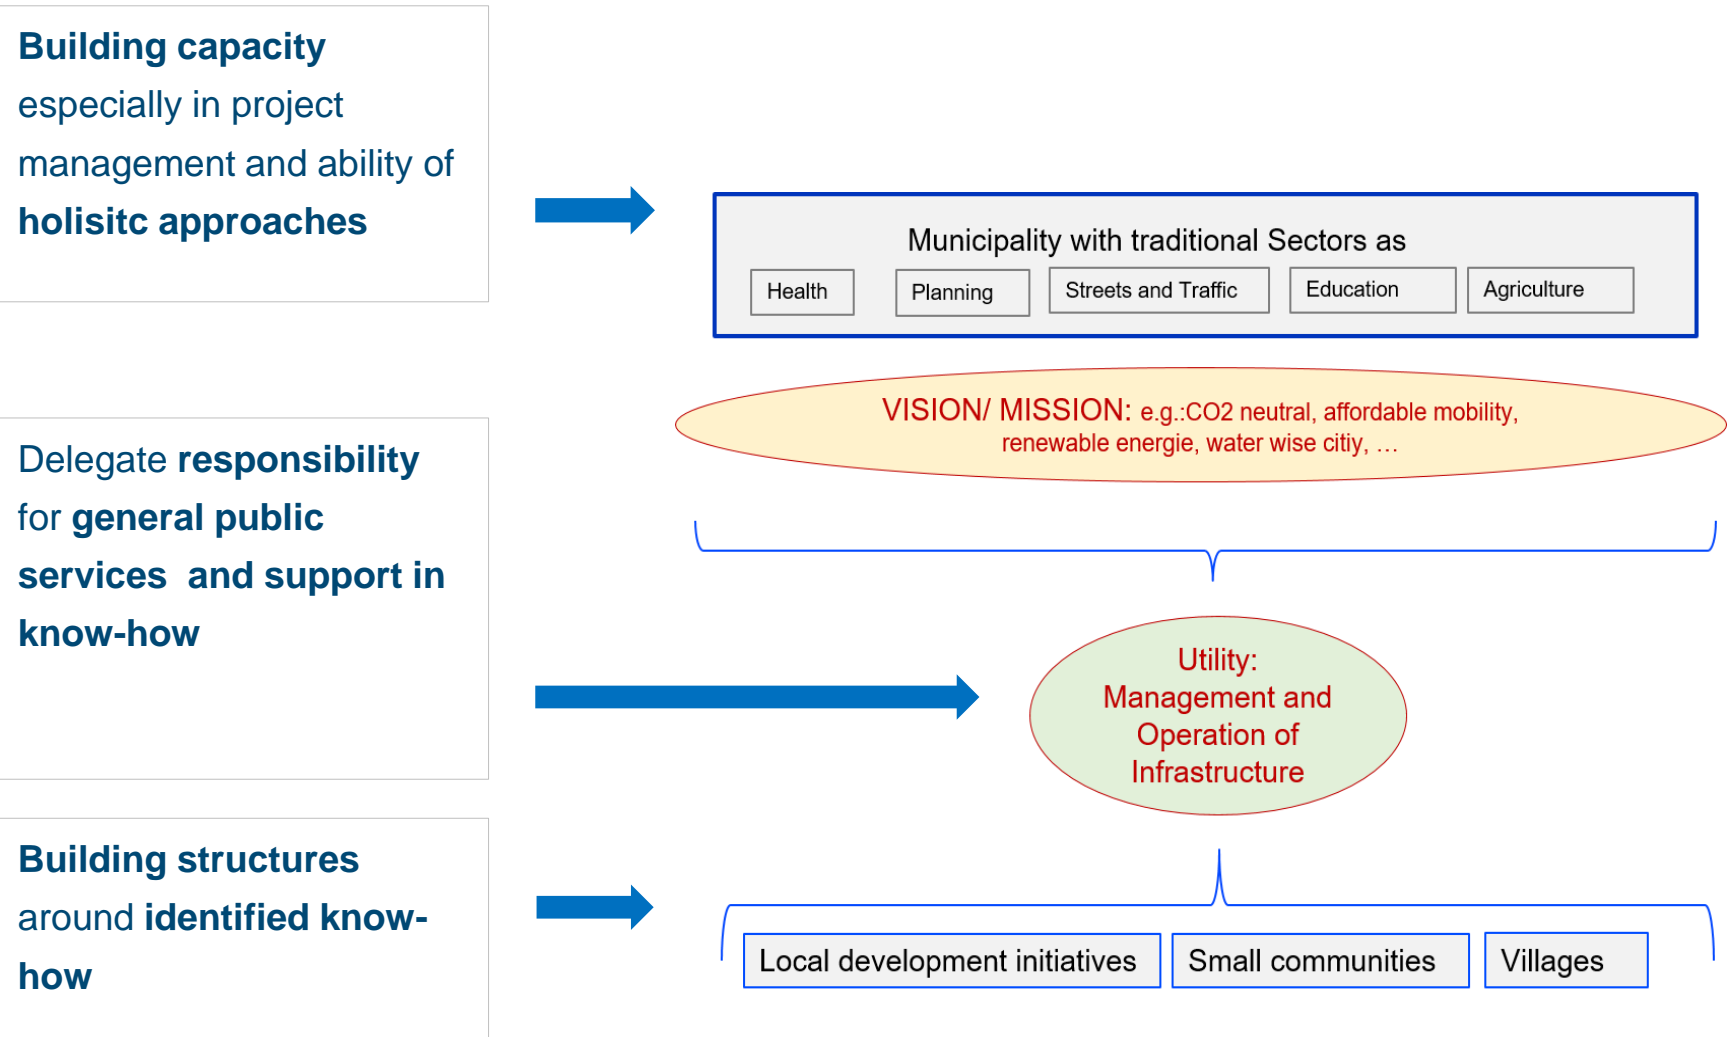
Building capacity especially in project management and ability of holisitc approaches

Municipality with traditional Sectors as

Health

Planning

Streets and Traffic

Education

Agriculture

VISION/ MISSION: e.g.:CO2 neutral, affordable mobility, renewable energie, water wise citiy, …

Delegate responsibility for general public services and support in know-how

Utility: Management and Operation of Infrastructure

Building structures around identified know-how

Local development initiatives

Small communities

Villages